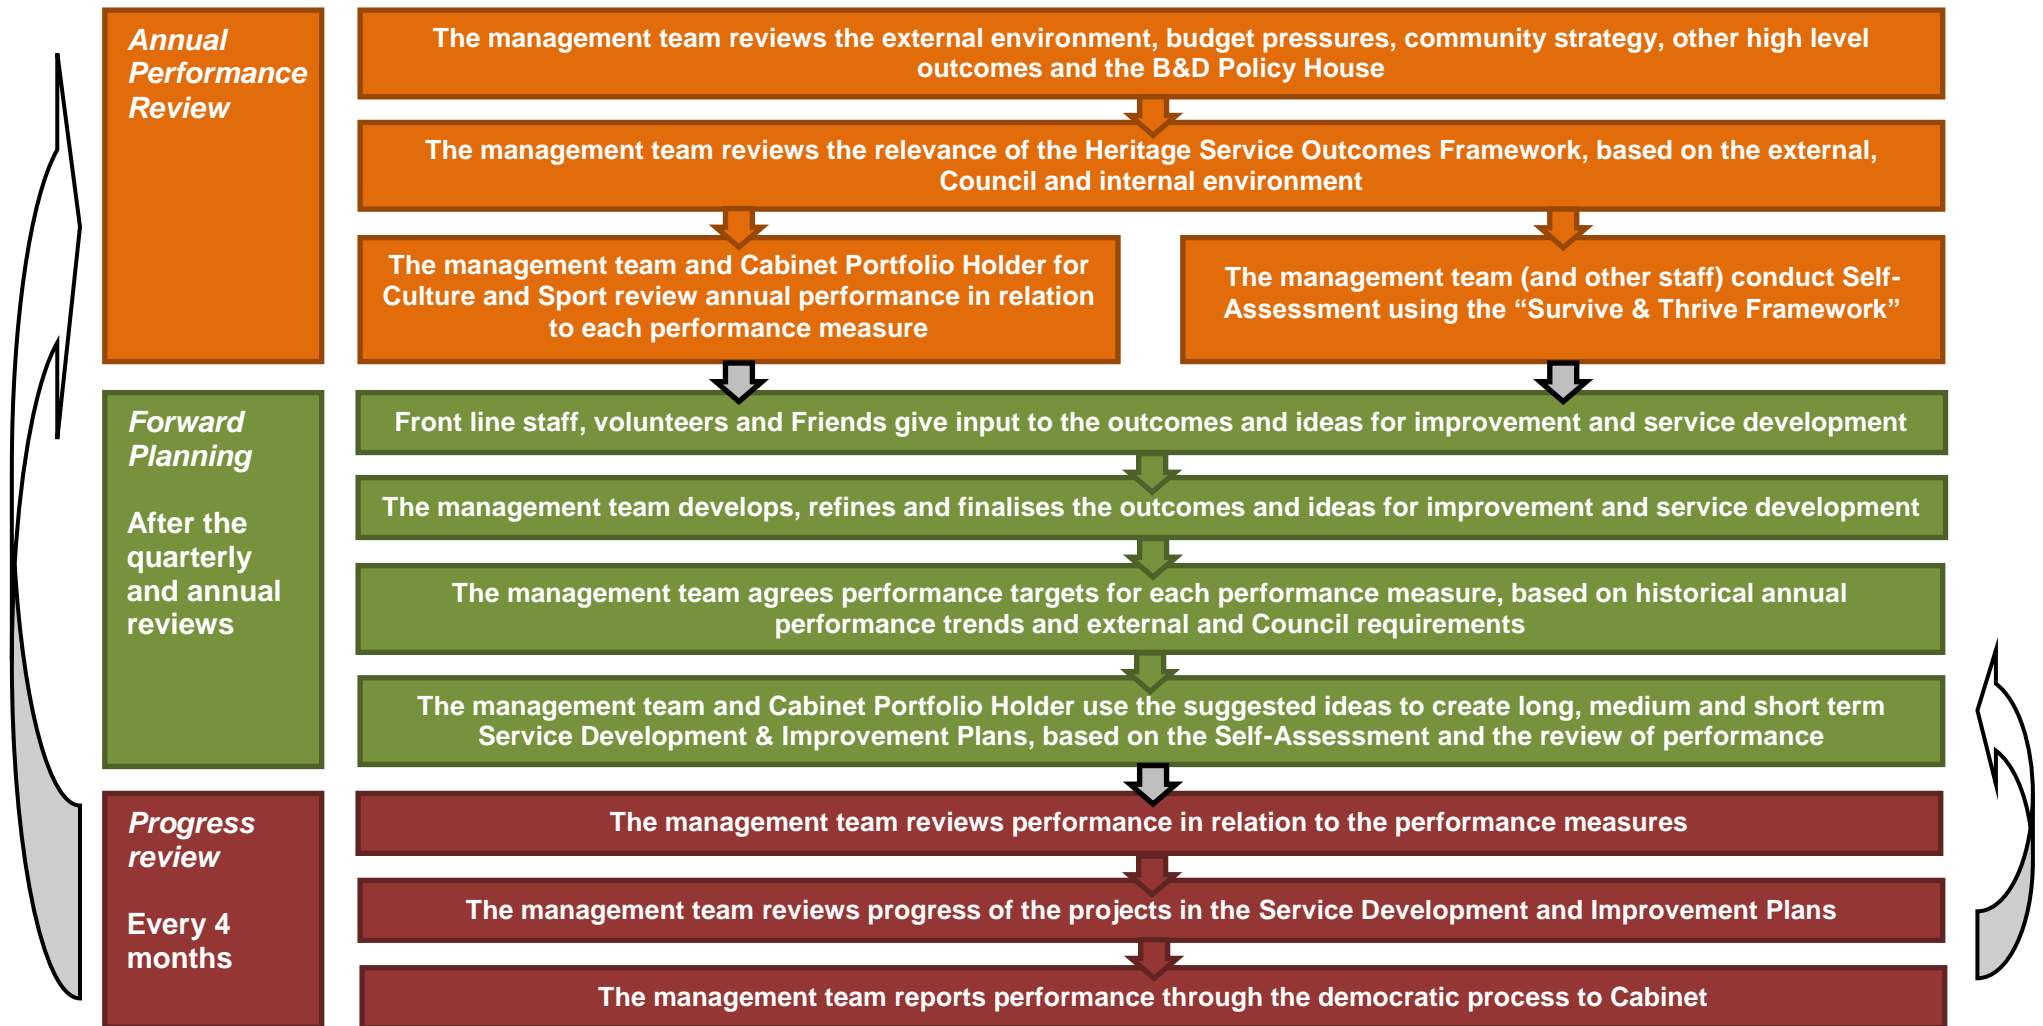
Annual Performance Review

The management team reviews the external environment, budget pressures, community strategy, other high level outcomes and the B&D Policy House

The management team reviews the relevance of the Heritage Service Outcomes Framework, based on the external, Council and internal environment

The management team and Cabinet Portfolio Holder for Culture and Sport review annual performance in relation to each performance measure

The management team (and other staff) conduct Self-Assessment using the "Survive & Thrive Framework"

Forward Planning

After the quarterly and annual reviews

Front line staff, volunteers and Friends give input to the outcomes and ideas for improvement and service development

The management team develops, refines and finalises the outcomes and ideas for improvement and service development

The management team agrees performance targets for each performance measure, based on historical annual performance trends and external and Council requirements

The management team and Cabinet Portfolio Holder use the suggested ideas to create long, medium and short term Service Development & Improvement Plans, based on the Self-Assessment and the review of performance

Progress review

Every 4 months

The management team reviews performance in relation to the performance measures

The management team reviews progress of the projects in the Service Development and Improvement Plans

The management team reports performance through the democratic process to Cabinet